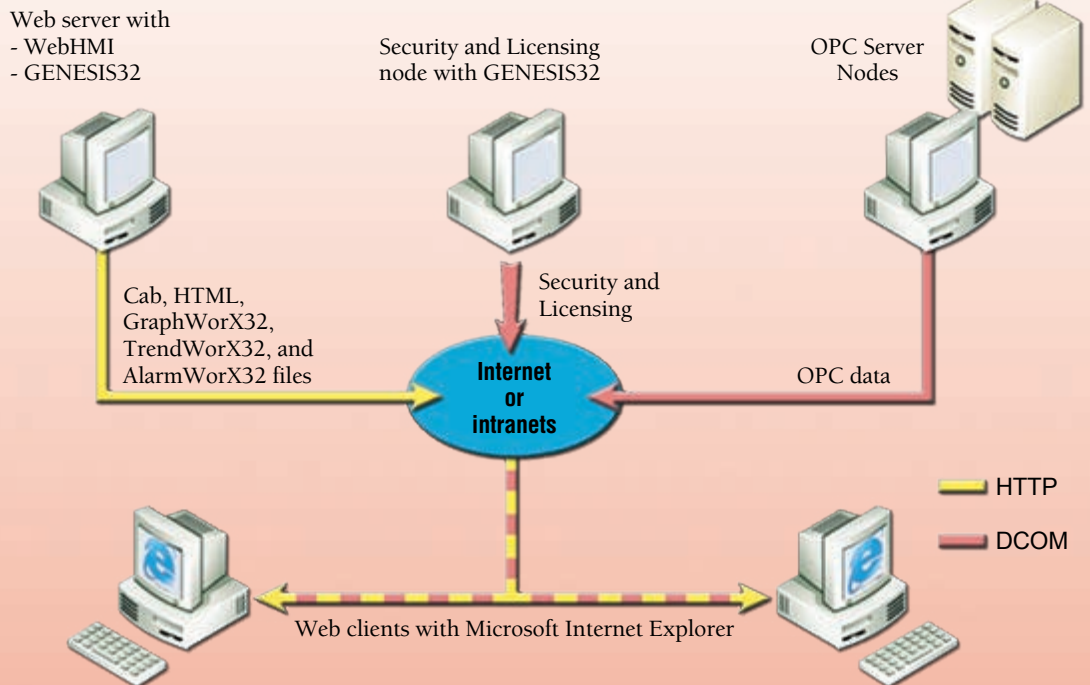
Web server with
- WebHMI
- GENESIS32

Security and Licensing node with GENESIS32

OPC Server Nodes

Cab, HTML, GraphWorX32, TrendWorX32, and AlarmWorX32 files

Security and Licensing

Internet or intranets

OPC data

HTTP

DCOM

Web clients with Microsoft Internet Explorer